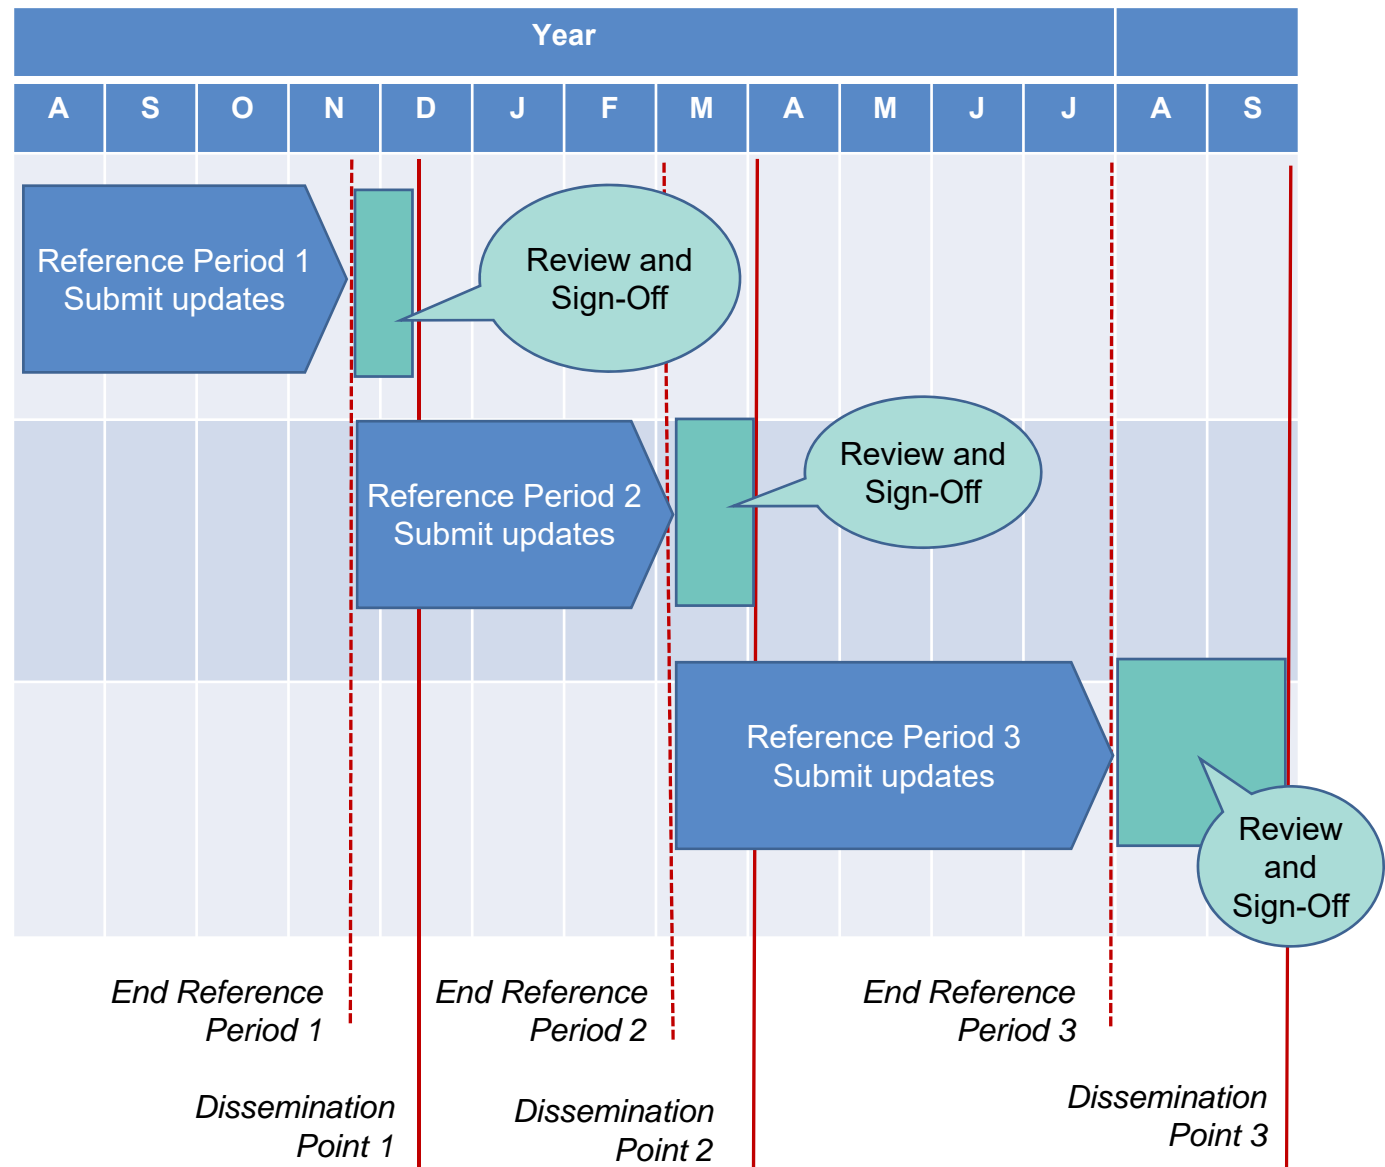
Year

| A | S | O | N | D | J | F | M | A | M | J | J | A | S |
|---|---|---|---|---|---|---|---|---|---|---|---|---|---|

Reference Period 1 Submit updates

Review and Sign-Off

Reference Period 2 Submit updates

Review and Sign-Off

Reference Period 3 Submit updates

Review and Sign-Off

*End Reference Period 1*

*End Reference Period 2*

*End Reference Period 3*

*Dissemination Point 1*

*Dissemination Point 2*

*Dissemination Point 3*